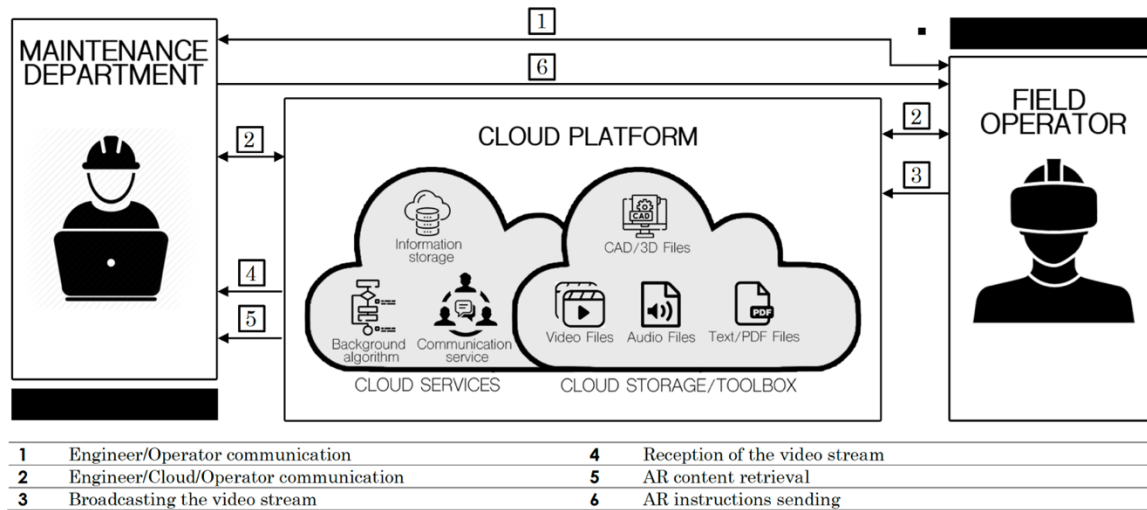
MAINTENANCE DEPARTMENT

1

6

FIELD OPERATOR

2

2

3

CLOUD PLATFORM

Information storage

CAD

CAD/3D Files

4

5

Background algorithm

Communication service

Video Files

Audio Files

PDF

Text/PDF Files

CLOUD SERVICES

CLOUD STORAGE/TOOLBOX

| | | | |
|---|---|---|---|
| 1 | Engineer/Operator communication | 4 | Reception of the video stream |
| 2 | Engineer/Cloud/Operator communication | 5 | AR content retrieval |
| 3 | Broadcasting the video stream | 6 | AR instructions sending |